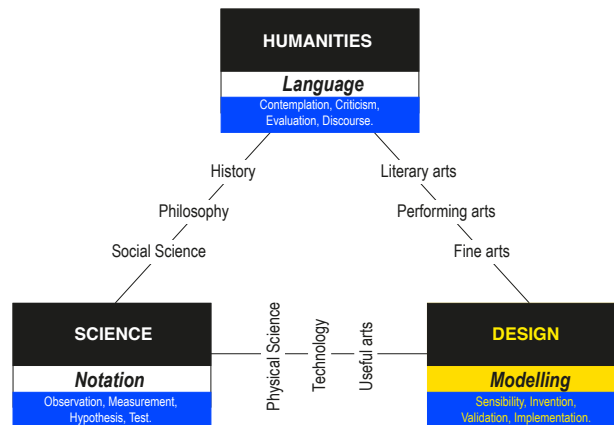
HUMANITIES
Language
Contemplation, Criticism, Evaluation, Discourse.

History
Philosophy
Social Science

Literary arts
Performing arts
Fine arts

SCIENCE
Notation
Observation, Measurement, Hypothesis, Test.

Physical Science
Technology
Useful arts

DESIGN
Modelling
Sensibility, Invention, Validation, Implementation.